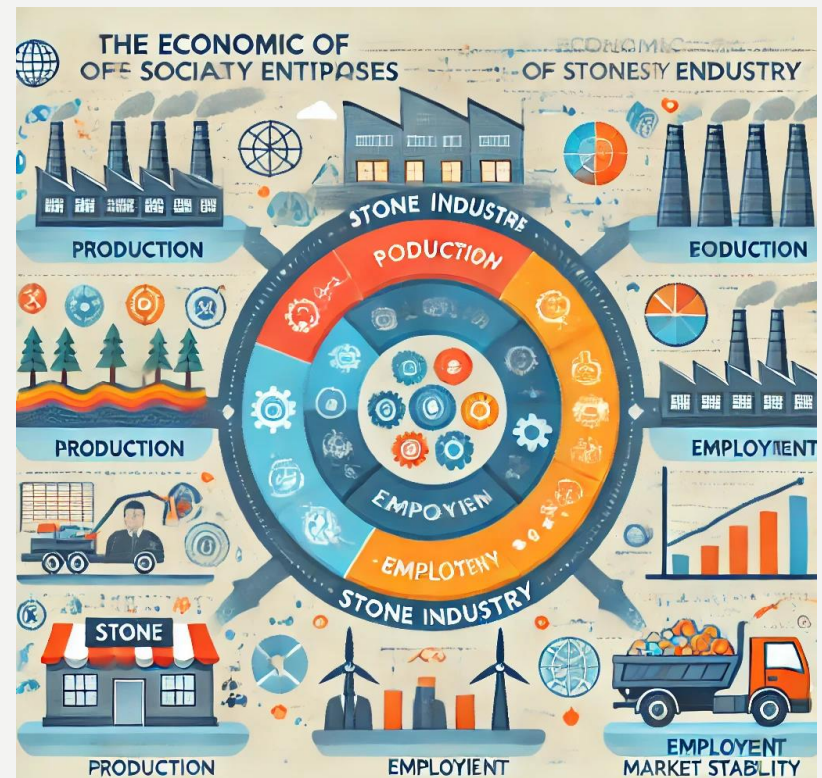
THE ECONOMIC OF
OFE SOCIATY ENTIPASES

ECONOMIC
OF STONESTY ENDUSTRY

PRODUCTION

EODUCTION

STONE INDUSTRE

PODUCTION

EMPOYIEN

EMPLOTENY

STONE INDUSTRY

PRODUCTION

EMPLOYIENT

STONE

PRODUCTION

EMPLOYIENT

EMPLOYENT
MARKET STABLITY